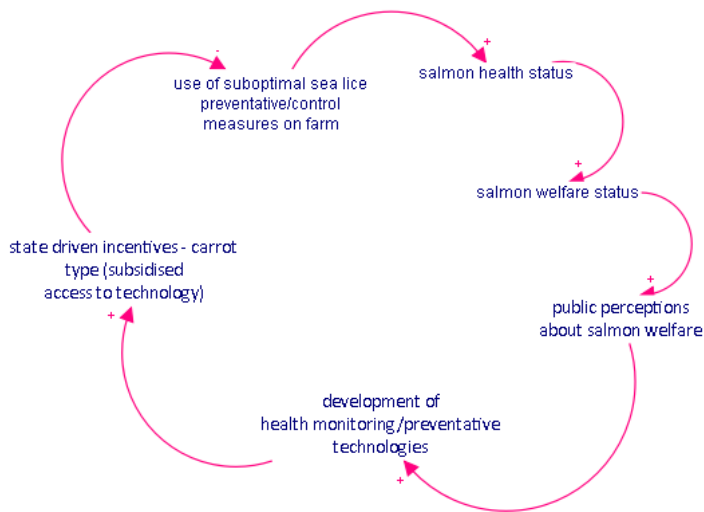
-
use of suboptimal sea lice preventative/control measures on farm

+
salmon health status

+
salmon welfare status

+
public perceptions about salmon welfare

+
development of health monitoring/preventative technologies

+
state driven incentives - carrot type (subsidised access to technology)